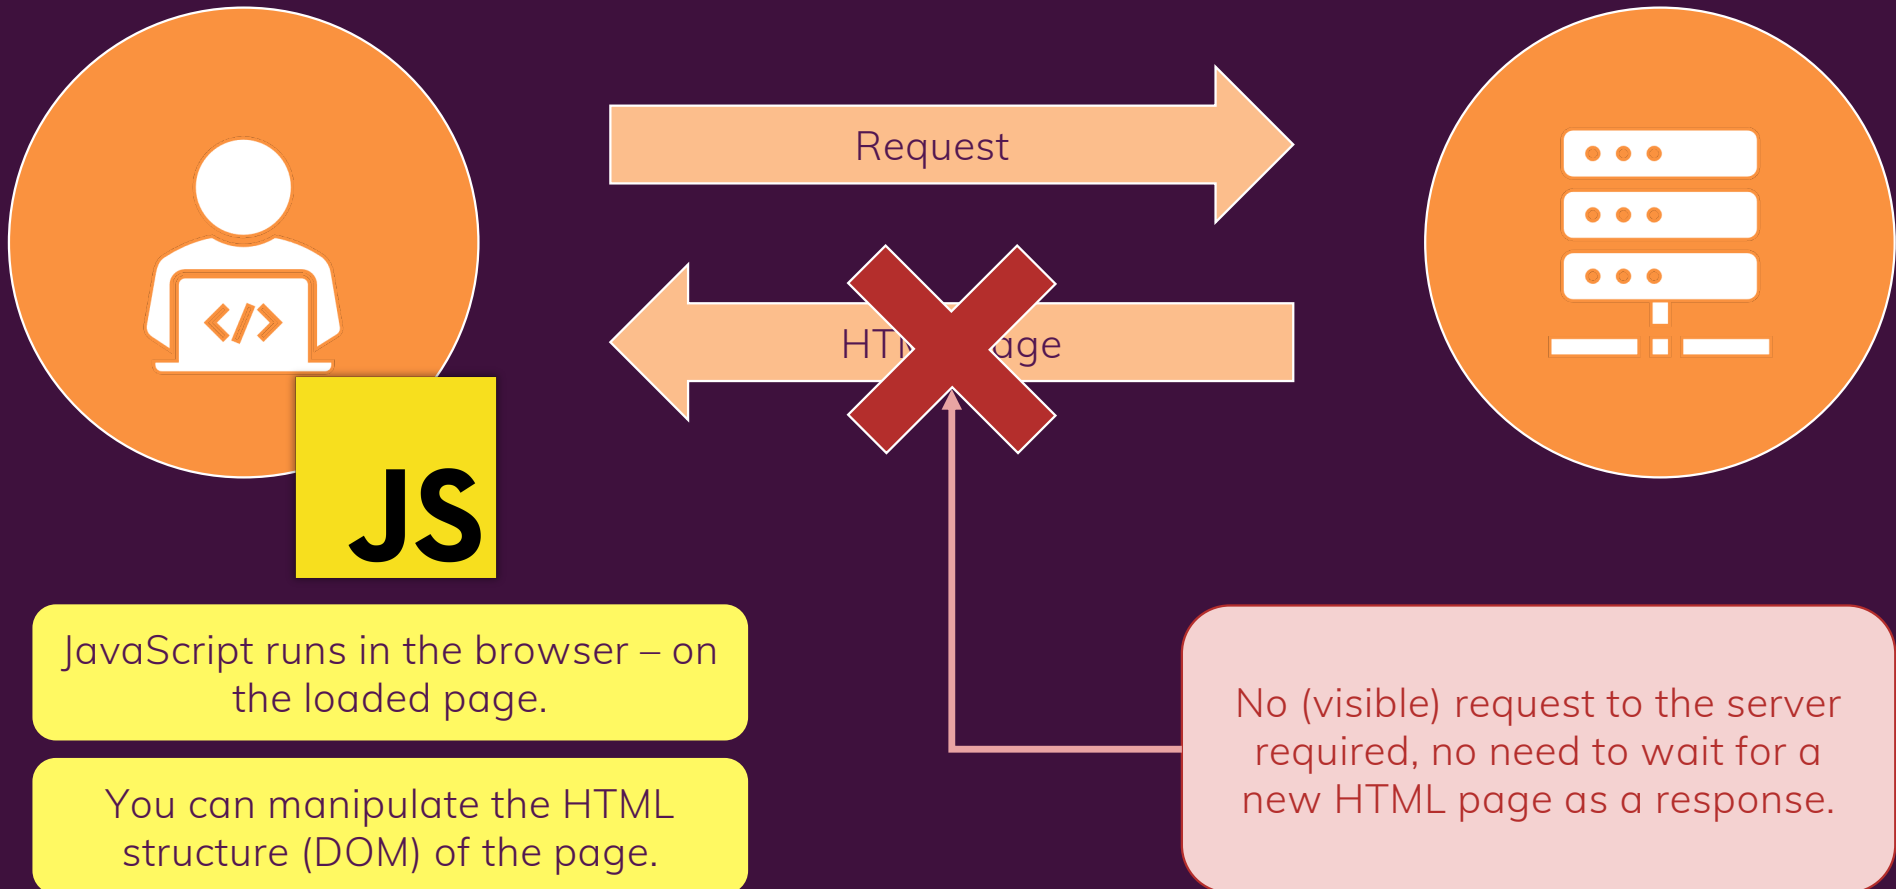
Request

HT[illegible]age

JS

JavaScript runs in the browser – on the loaded page.

You can manipulate the HTML structure (DOM) of the page.

No (visible) request to the server required, no need to wait for a new HTML page as a response.